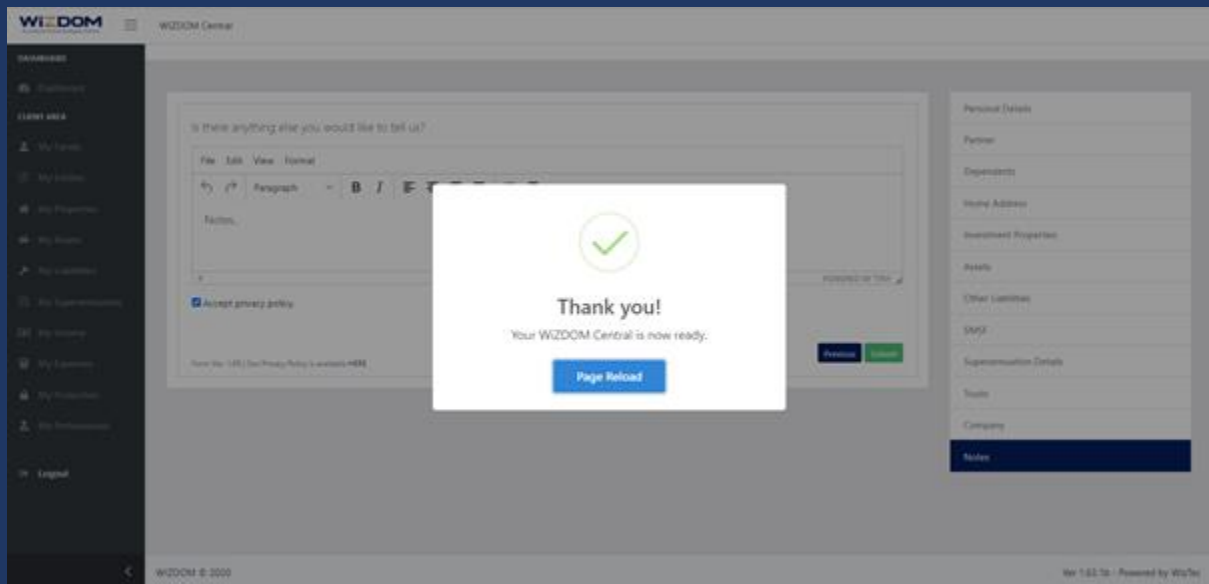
WIZDOM

WIZDOM Central

DASHBOARD

Dashboard

CLIENT AREA

My Family

My Entities

My Properties

My Assets

My Liabilities

My Superannuation

My Income

My Expenses

My Protection

My Professionals

Logout

Is there anything else you would like to tell us?

File Edit View Format

Paragraph

B I

Notes...

POWERED BY TINY

Accept privacy policy

Form Ver 1.65 | Our Privacy Policy is available HERE

Previous Submit

Thank you!

Your WIZDOM Central is now ready.

Page Reload

Personal Details

Partner

Dependents

Home Address

Investment Properties

Assets

Other Liabilities

SMSF

Superannuation Details

Trusts

Company

Notes

WIZDOM © 2020

Ver 1.65 Tc - Powered by WizTec